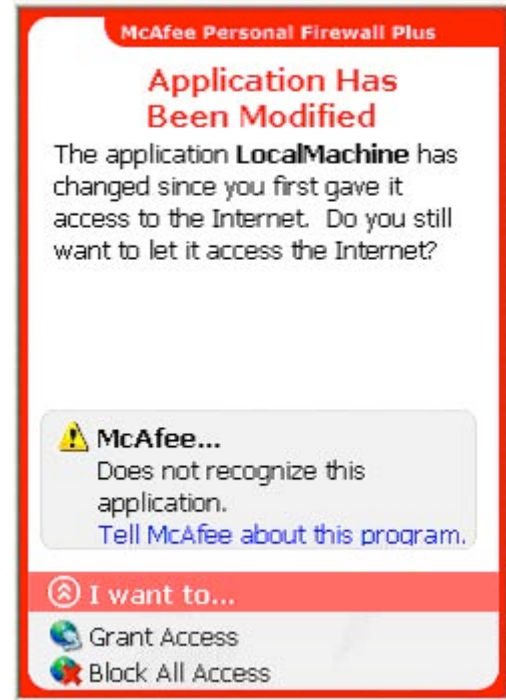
McAfee Personal Firewall Plus

Application Has Been Modified

The application **LocalMachine** has changed since you first gave it access to the Internet. Do you still want to let it access the Internet?

McAfee...
Does not recognize this application.
Tell McAfee about this program.

I want to...

Grant Access
Block All Access